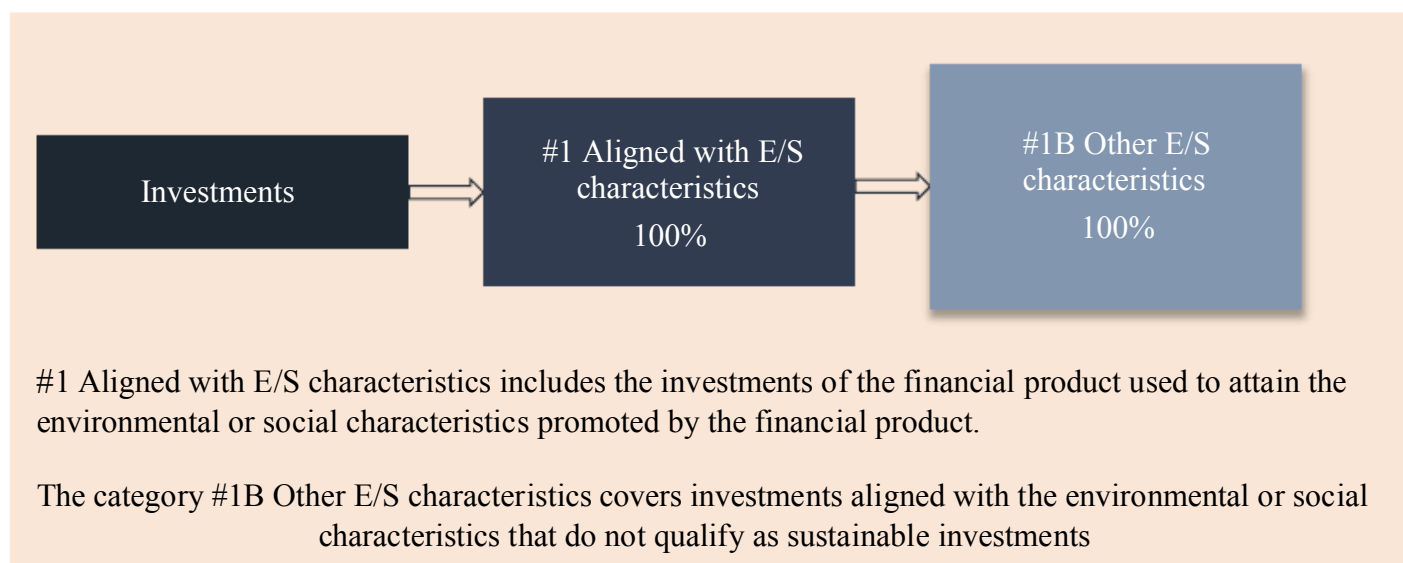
Investments

#1 Aligned with E/S characteristics
100%

#1B Other E/S characteristics
100%

#1 Aligned with E/S characteristics includes the investments of the financial product used to attain the environmental or social characteristics promoted by the financial product.

The category #1B Other E/S characteristics covers investments aligned with the environmental or social characteristics that do not qualify as sustainable investments